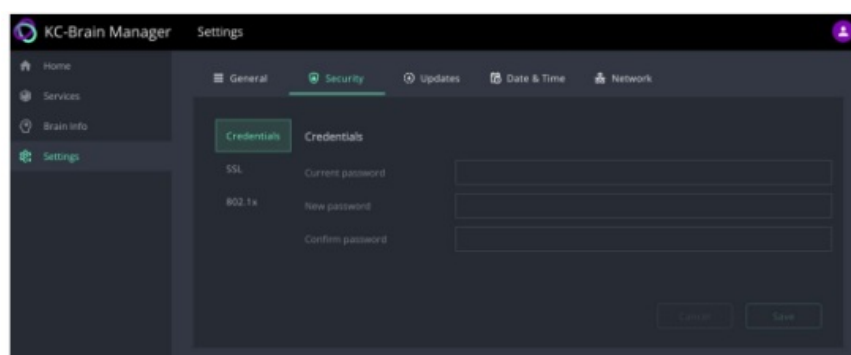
KC-Brain Manager
Settings

Home
Services
Brain Info
Settings

General
Security
Updates
Date & Time
Network

Credentials
SSL
802.1x

Credentials
Current password
New password
Confirm password

Cancel
Save